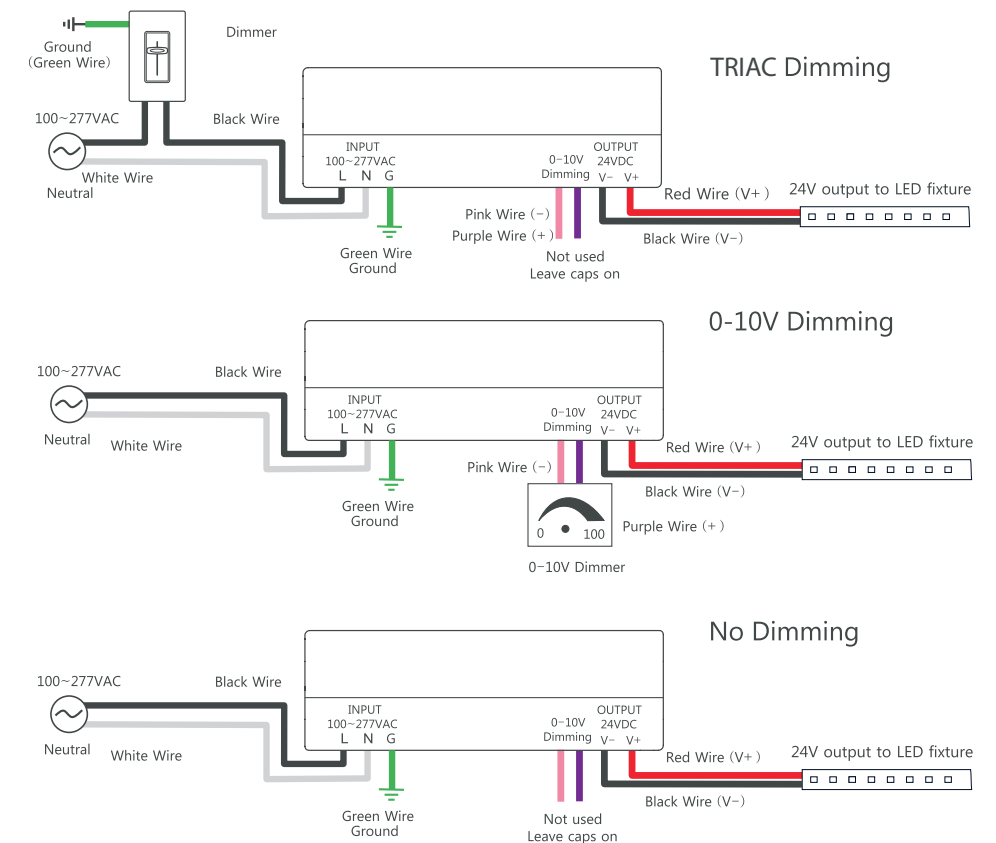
Ground
(Green Wire)

Dimmer

TRIAC Dimming

100~277VAC

Black Wire

INPUT
100~277VAC
L N G

0-10V
Dimming

OUTPUT
24VDC
V- V+

Neutral

White Wire

Red Wire (V+)

24V output to LED fixture

Pink Wire (-)

Purple Wire (+)

Black Wire (V-)

Green Wire
Ground

Not used
Leave caps on

0-10V Dimming

100~277VAC

Black Wire

INPUT
100~277VAC
L N G

0-10V
Dimming

OUTPUT
24VDC
V- V+

Neutral

White Wire

Red Wire (V+)

24V output to LED fixture

Pink Wire (-)

Black Wire (V-)

Green Wire
Ground

0 100

Purple Wire (+)

0-10V Dimmer

No Dimming

100~277VAC

Black Wire

INPUT
100~277VAC
L N G

0-10V
Dimming

OUTPUT
24VDC
V- V+

Neutral

White Wire

Red Wire (V+)

24V output to LED fixture

Black Wire (V-)

Green Wire
Ground

Not used
Leave caps on